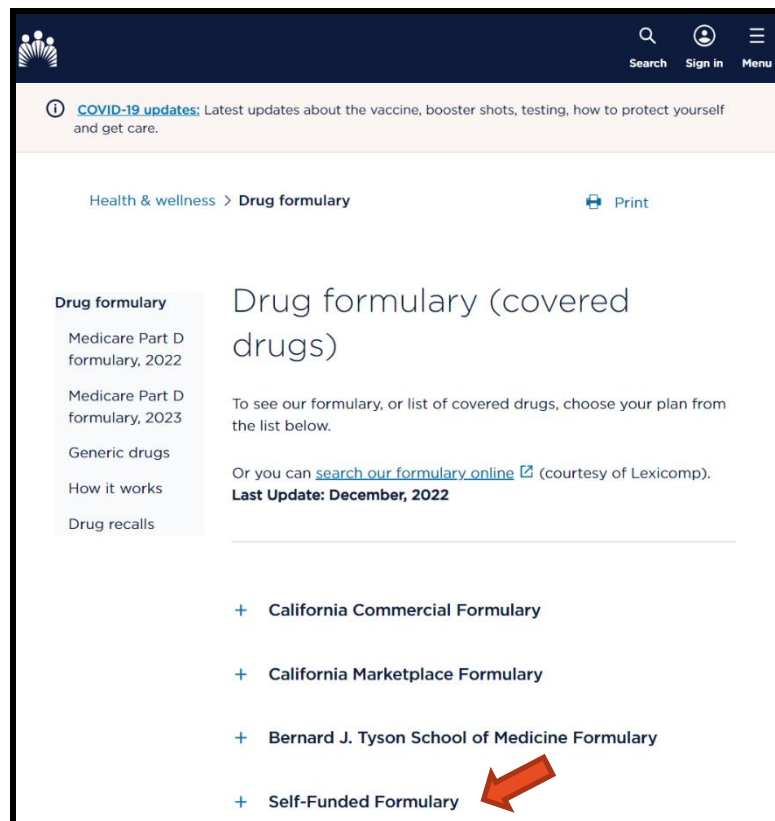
Search Sign in Menu

COVID-19 updates: Latest updates about the vaccine, booster shots, testing, how to protect yourself and get care.

Health & wellness > Drug formulary

Print

Drug formulary

Medicare Part D formulary, 2022

Medicare Part D formulary, 2023

Generic drugs

How it works

Drug recalls

Drug formulary (covered drugs)

To see our formulary, or list of covered drugs, choose your plan from the list below.

Or you can search our formulary online (courtesy of Lexicomp).
Last Update: December, 2022

+ California Commercial Formulary

+ California Marketplace Formulary

+ Bernard J. Tyson School of Medicine Formulary

+ Self-Funded Formulary